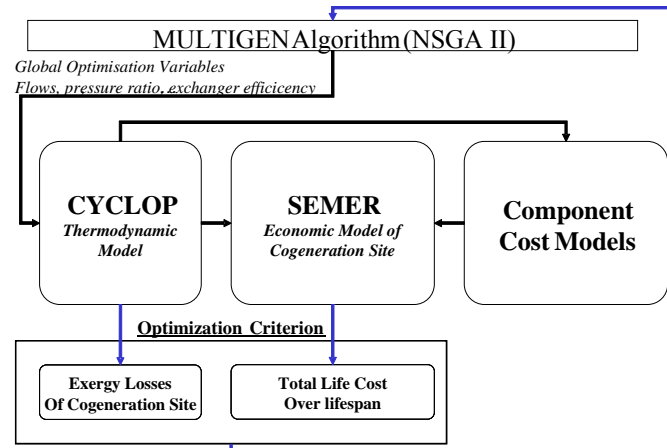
MULTIGEN Algorithm (NSGA II)

Global Optimisation Variables
Flows, pressure ratio, exchanger efficicency

CYCLOP
Thermodynamic Model

SEMER
Economic Model of Cogeneration Site

Component Cost Models

Optimization Criterion

Exergy Losses Of Cogeneration Site

Total Life Cost Over lifespan